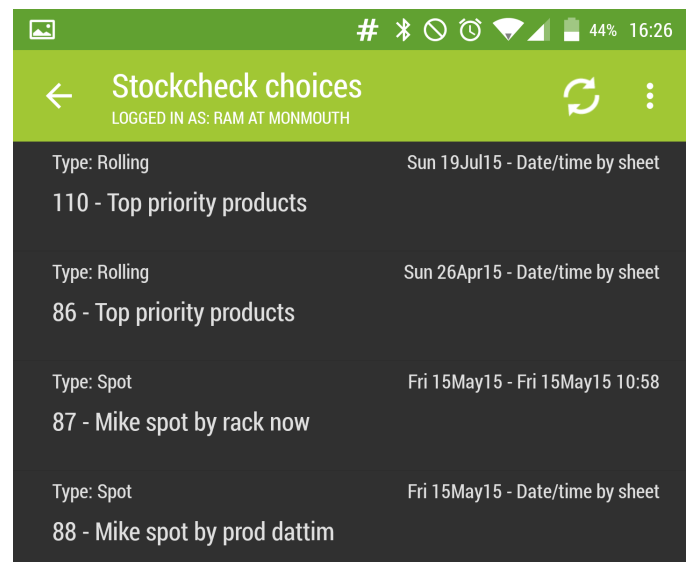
# 44% 16:26

Stockcheck choices
LOGGED IN AS: RAM AT MONMOUTH

Type: Rolling
Sun 19Jul15 - Date/time by sheet
110 - Top priority products

Type: Rolling
Sun 26Apr15 - Date/time by sheet
86 - Top priority products

Type: Spot
Fri 15May15 - Fri 15May15 10:58
87 - Mike spot by rack now

Type: Spot
Fri 15May15 - Date/time by sheet
88 - Mike spot by prod dattim